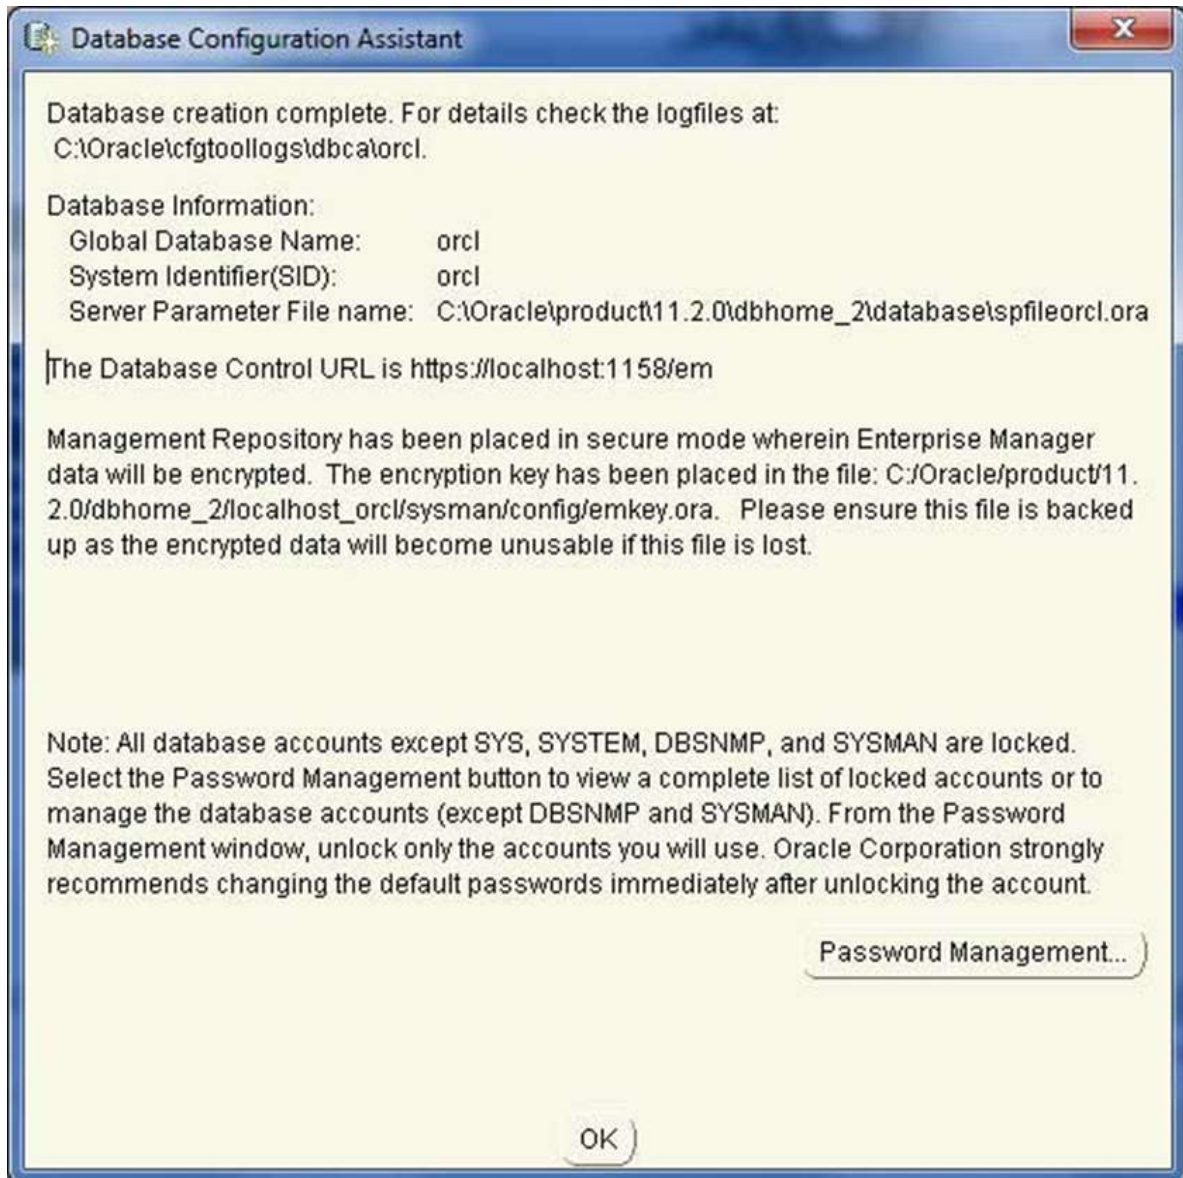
Database Configuration Assistant

Database creation complete. For details check the logfiles at: C:\Oracle\cfgtoollogs\dbca\orcl.

Database Information:
Global Database Name: orcl
System Identifier(SID): orcl
Server Parameter File name: C:\Oracle\product\11.2.0\dbhome_2\database\spfileorcl.ora

The Database Control URL is https://localhost:1158/em

Management Repository has been placed in secure mode wherein Enterprise Manager data will be encrypted. The encryption key has been placed in the file: C:/Oracle/product/11.2.0/dbhome_2/localhost_orcl/sysman/config/emkey.ora. Please ensure this file is backed up as the encrypted data will become unusable if this file is lost.

Note: All database accounts except SYS, SYSTEM, DBSNMP, and SYSMAN are locked. Select the Password Management button to view a complete list of locked accounts or to manage the database accounts (except DBSNMP and SYSMAN). From the Password Management window, unlock only the accounts you will use. Oracle Corporation strongly recommends changing the default passwords immediately after unlocking the account.

Password Management...

OK